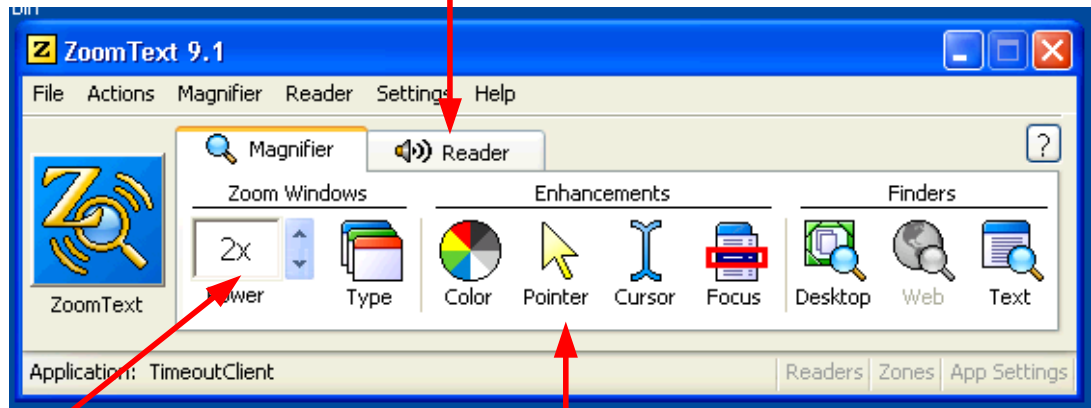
bin

ZoomText 9.1

File Actions Magnifier Reader Settings Help

Magnifier Reader ?

ZoomText

Zoom Windows

2x

Power Type

Enhancements

Color Pointer Cursor Focus

Finders

Desktop Web Text

Application: TimeoutClient

Readers Zones App Settings